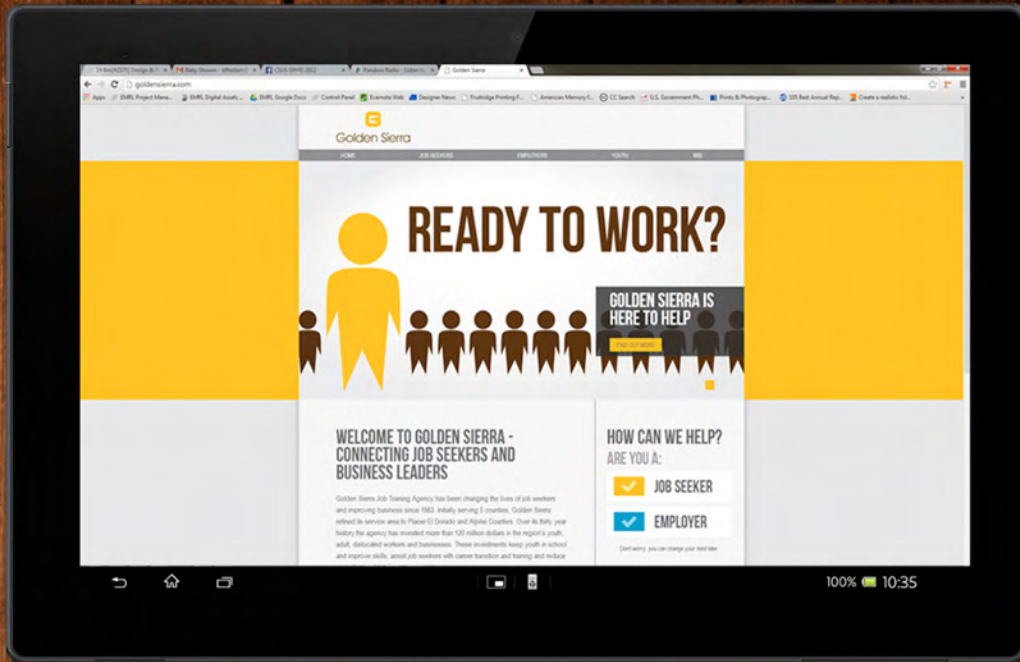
goldensierra.com

Golden Sierra

HOME JOB SEEKERS EMPLOYERS YOUTH WIB

READY TO WORK?

GOLDEN SIERRA IS HERE TO HELP

FIND OUT MORE

WELCOME TO GOLDEN SIERRA - CONNECTING JOB SEEKERS AND BUSINESS LEADERS

Golden Sierra Job Training Agency has been changing the lives of job seekers and improving business since 1983. Initially serving 5 counties, Golden Sierra refined its service area to Placer El Dorado and Alpine Counties. Over its thirty year history the agency has invested more than 120 million dollars in the region's youth, adult, dislocated workers and businesses. These investments keep youth in school and improve skills, assist job seekers with career transition and training and reduce

HOW CAN WE HELP?
ARE YOU A:
JOB SEEKER
EMPLOYER
Don't worry, you can change your mind later.

100% 10:35